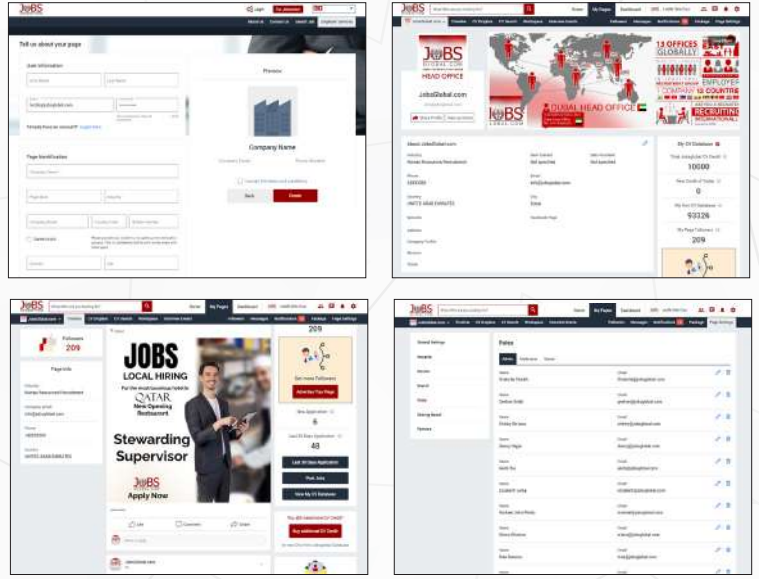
JOBS

Tell us about your page

User Information

Page Identification

Preview

Company Name

Back

Create

JOBS GLOBAL.COM

HEAD OFFICE

DUBAI HEAD OFFICE

13 OFFICES GLOBALLY

EMPLOYER

COMPANY

COUNTRY

RECRUITING INTERNATIONAL

JobsGlobal.com

About JobsGlobal.com

My CV Database

10000

0

93326

209

Followers 209

Page Info

JOBS LOCAL HIRING

QATAR

New Opening Restaurant

Stewarding Supervisor

JOBS

Apply Now

209

Get more Followers

Advertise Your Page

6

48

Last 30 Days Application

Post Jobs

View My CV Database

Buy additional CV Credit

Roles

My Pages

Dashboard

Page Settings